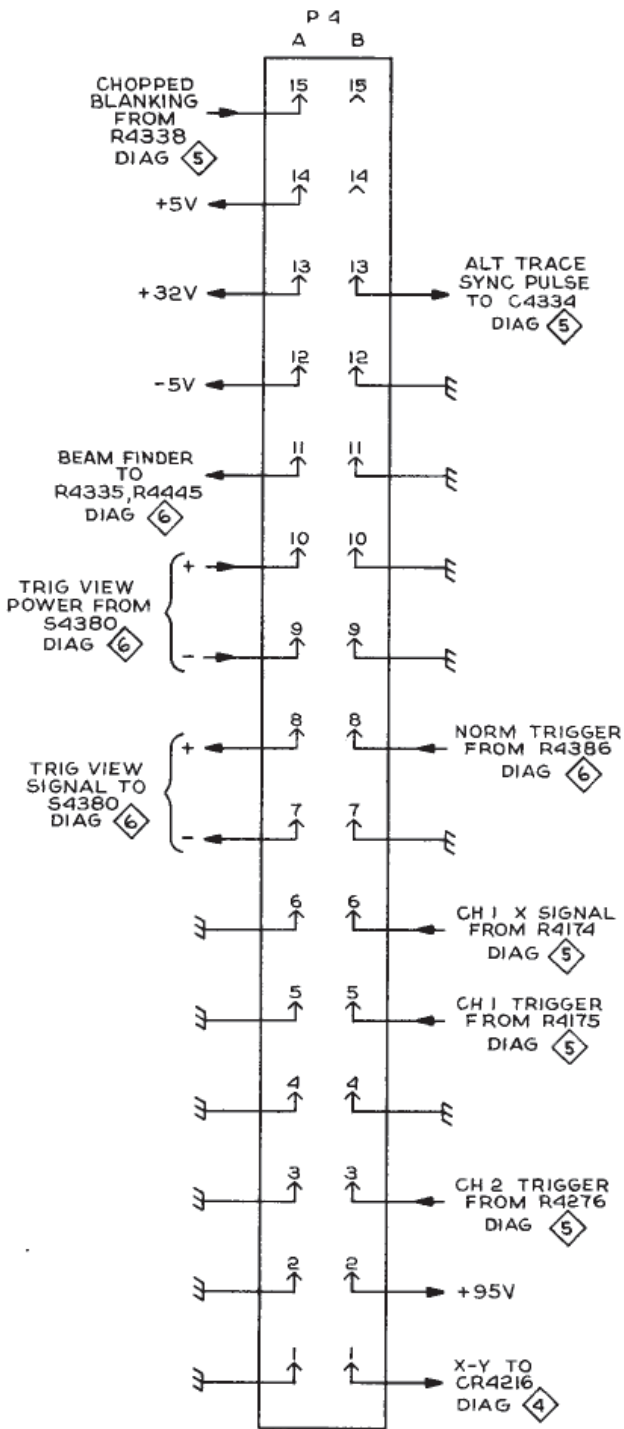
P 4
A B

CHOPPED BLANKING FROM R4338 DIAG 5
15 15

+5V
14 14

+32V
13 13
ALT TRACE SYNC PULSE TO C4334 DIAG 5

-5V
12 12

BEAM FINDER TO R4335, R4445 DIAG 6
11 11

TRIG VIEW POWER FROM S4380 DIAG 6
+
10 10
-
9 9

TRIG VIEW SIGNAL TO S4380 DIAG 6
+
8 8
NORM TRIGGER FROM R4386 DIAG 6
-
7 7

6 6
CH 1 X SIGNAL FROM R4174 DIAG 5

5 5
CH 1 TRIGGER FROM R4175 DIAG 5

4 4

3 3
CH 2 TRIGGER FROM R4276 DIAG 5

2 2
+95V

1 1
X-Y TO CR4216 DIAG 4